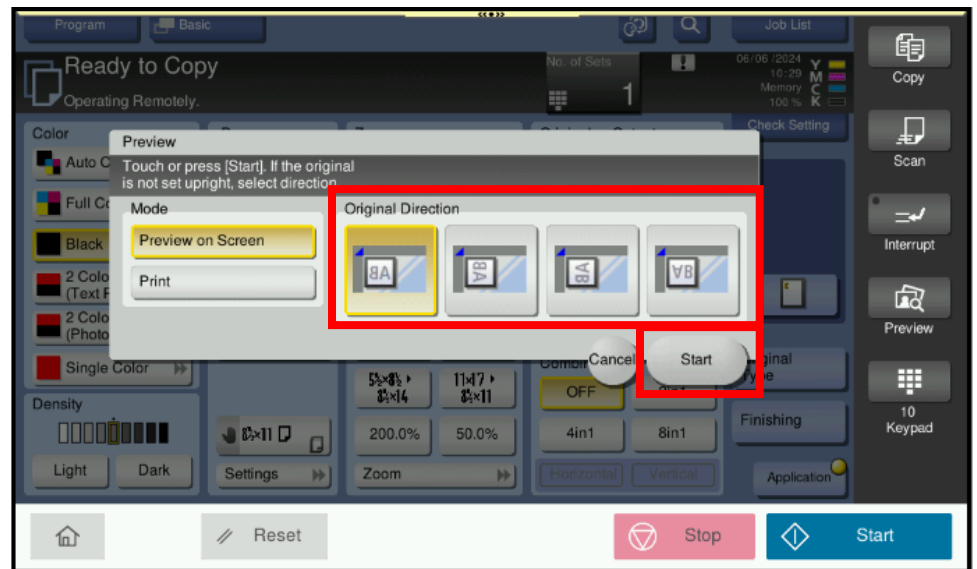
Program Basic

Job List

Ready to Copy

Operating Remotely.

No. of Sets

1

06/06/2024
10:29
Memory
100 %

Y
M
C
K

Check Setting

Copy

Scan

Interrupt

Preview

10
Keypad

Color

Auto C

Full C

Black

2 Colo (Text F

2 Colo (Photo

Single Color

Density

Light

Dark

Preview

Touch or press [Start]. If the original is not set upright, select direction.

Mode

Preview on Screen

Print

Original Direction

Cancel

Start

iginal
ype

Finishing

Application

Settings

$5\frac{1}{2}$x$8\frac{1}{2}$
$8\frac{1}{2}$x14

11x17
$8\frac{1}{2}$x11

200.0%

50.0%

Zoom

Combi

OFF

4in1

8in1

Horizontal

Vertical

Reset

Stop

Start